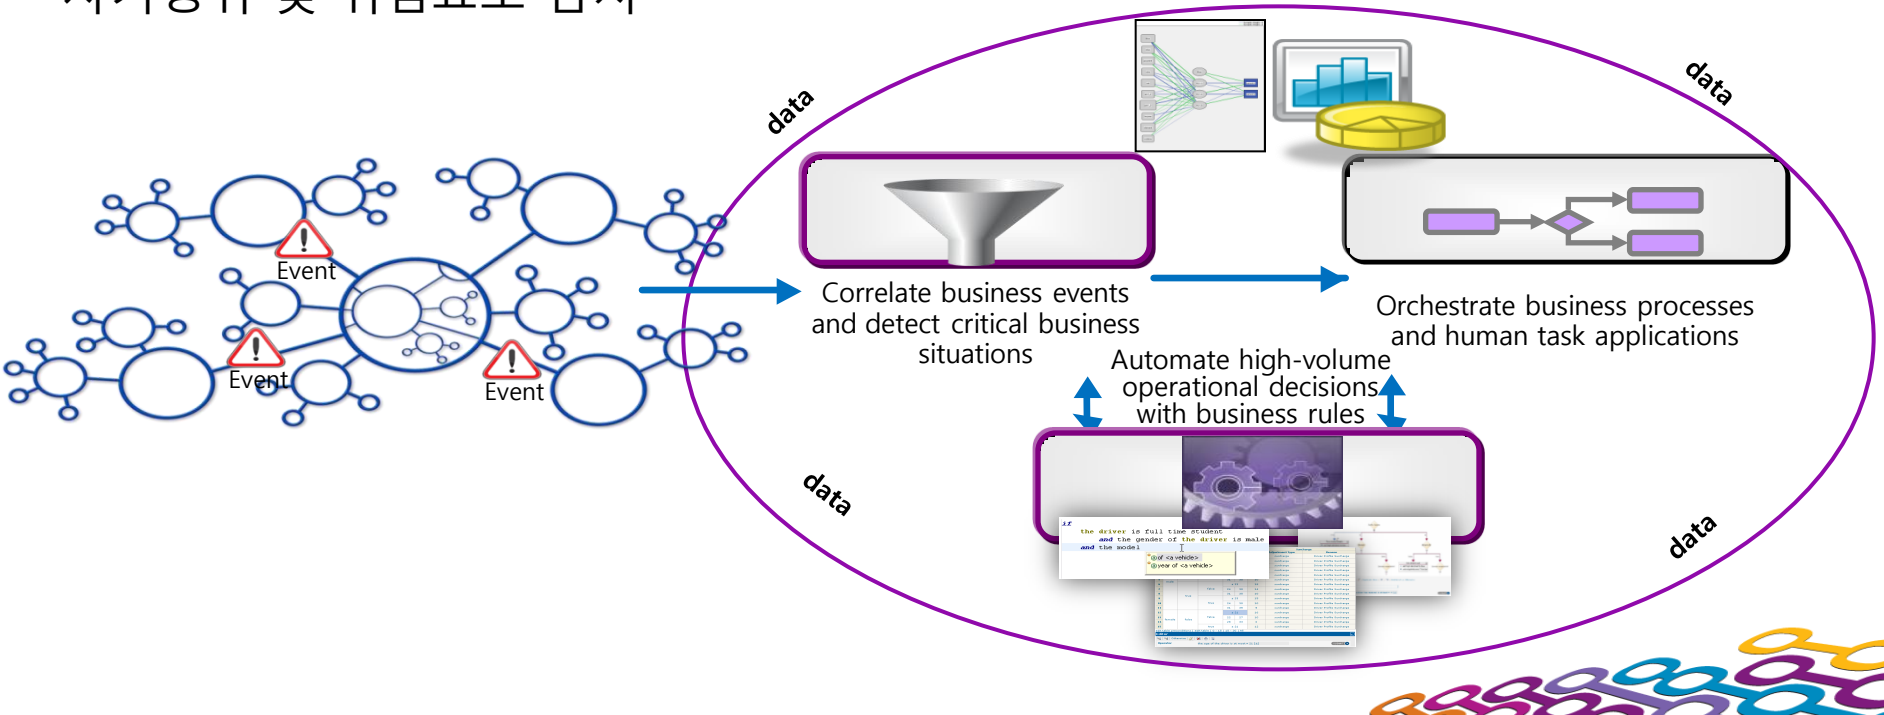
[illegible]

data

data

data

data

Event

Event

Event

Correlate business events and detect critical business situations

Orchestrate business processes and human task applications

Automate high-volume operational decisions with business rules

if
the driver is full time student
and the gender of the driver is male
and the model
of <a vehicle>
year of <a vehicle>